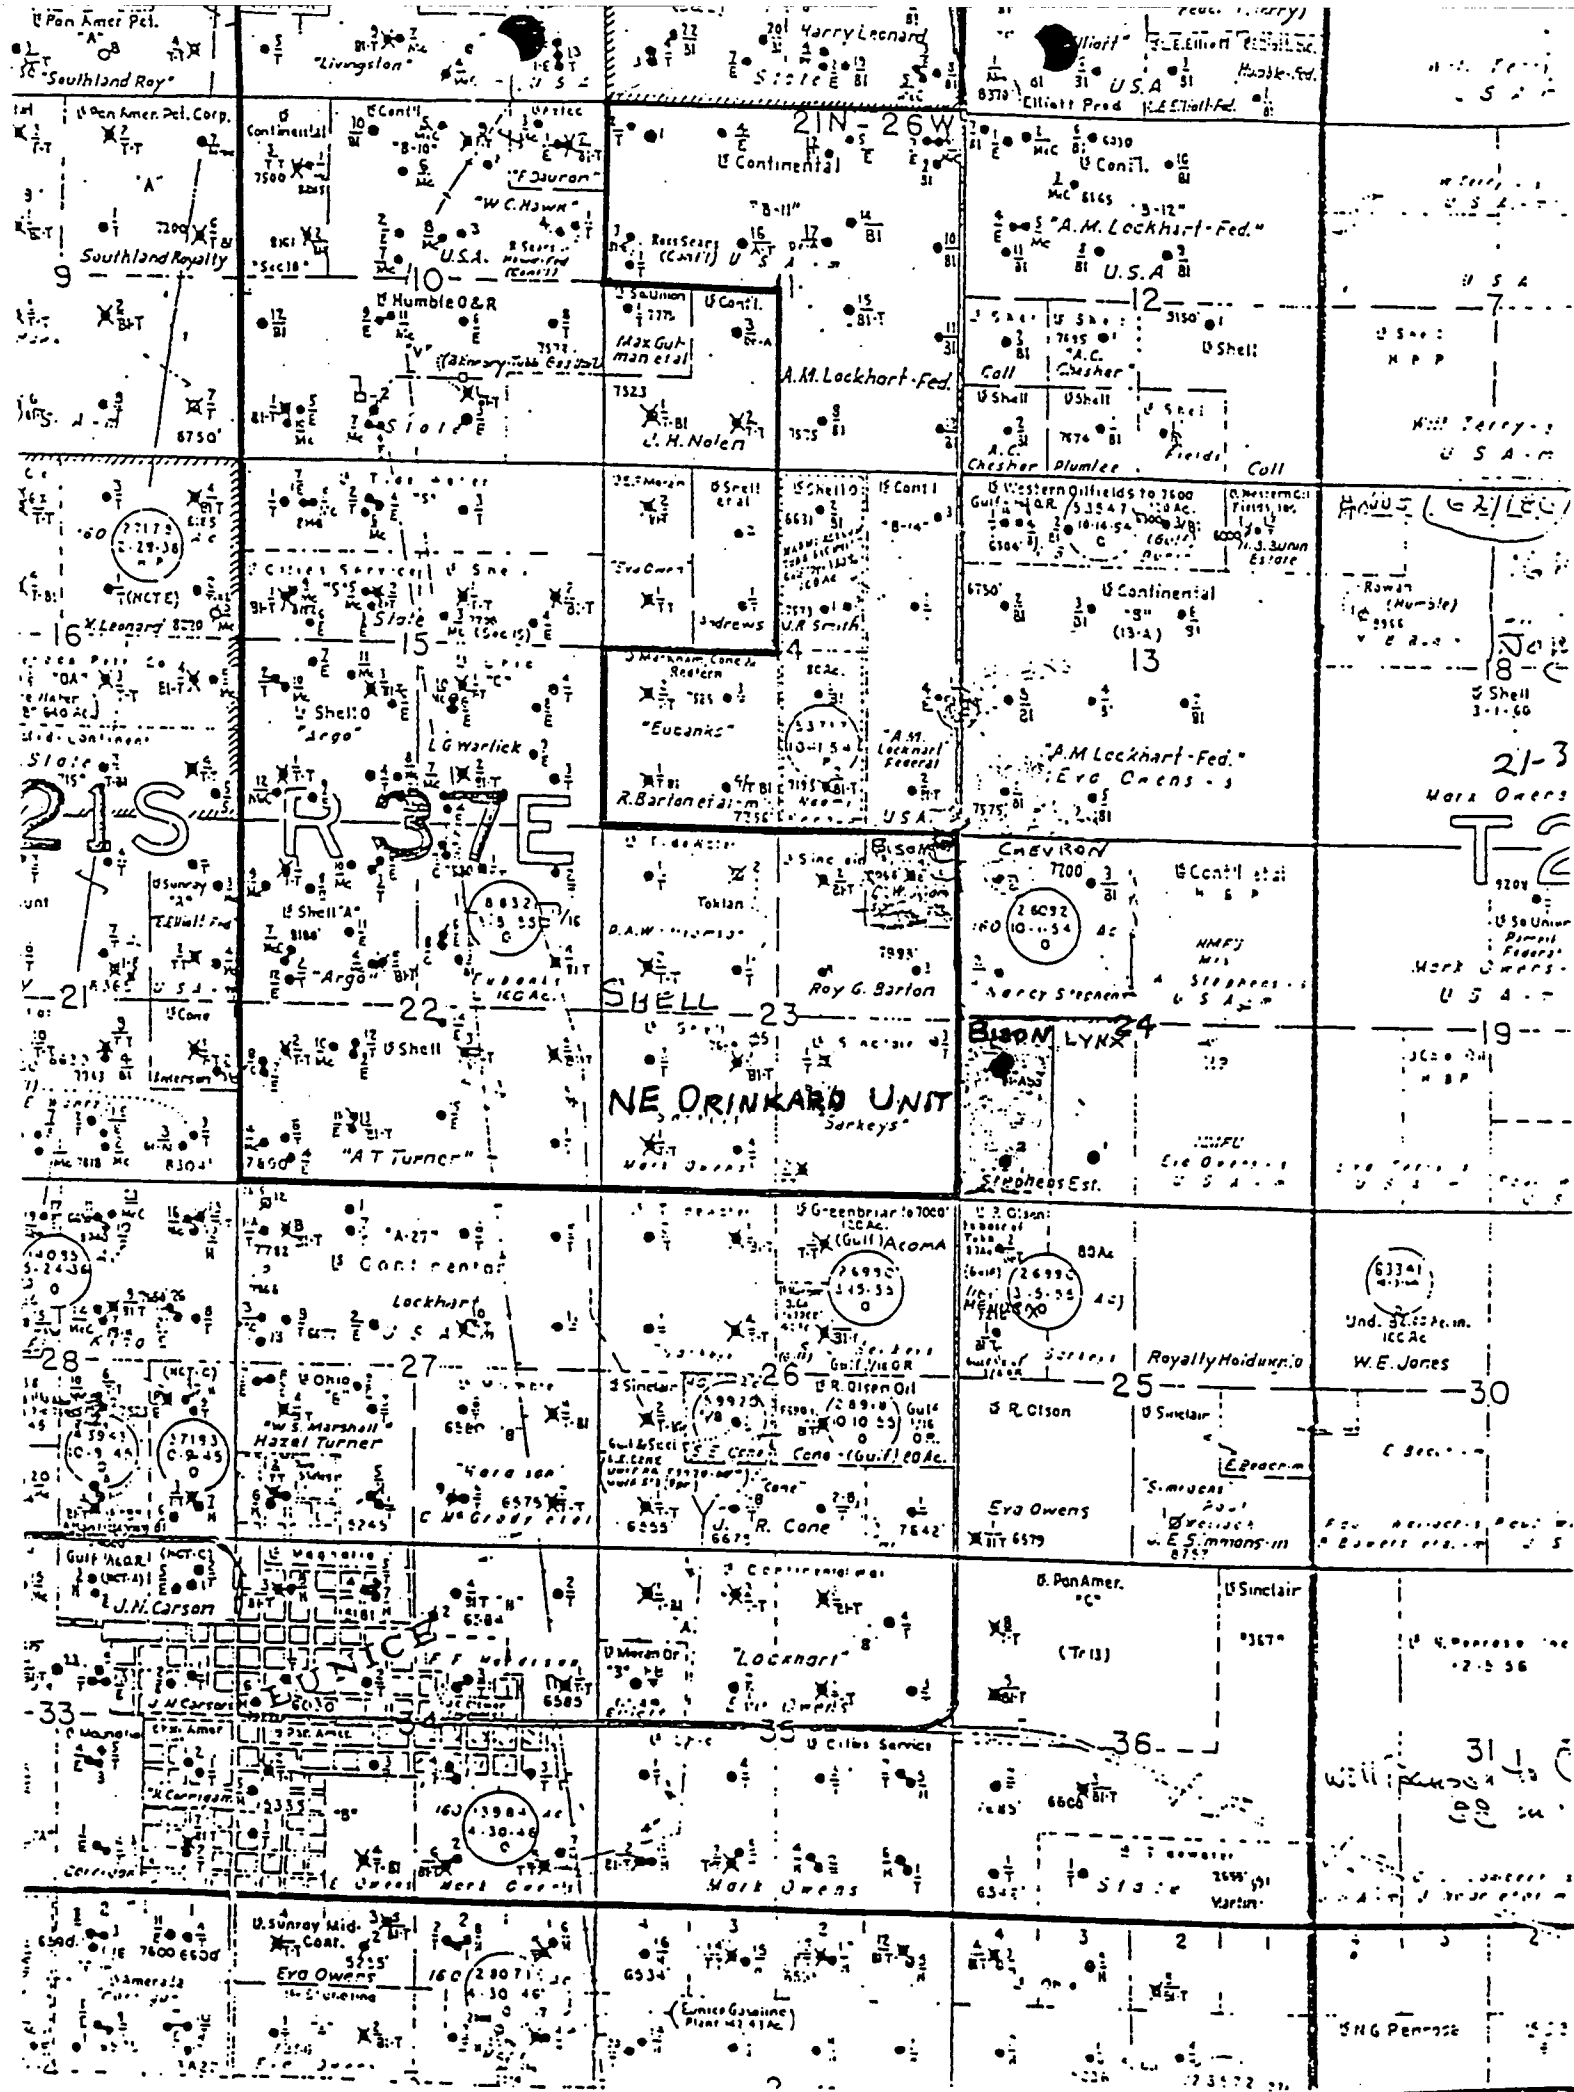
Pan Amer Pet.
"Southland Roy"
"Livingston"
Harry Leonard
State
"Elliott"
E.Elliott
Humble-Fed.
U.S.A
Elliott Prod
E.Elliott-Fed.
Pan Amer. Pet. Corp.
"A"
Southland Royalty
9
Continental
"B-10"
"F.Duran"
"W.C.Hawk"
U.S.A.
10
Humble O&R
Ross Sears (Cont'l)
21N-26W
Continental
"B-11"
1
Cont'l.
"B-12"
"A.M. Lockhart-Fed."
U.S.A
12
U.S.A
7
Sun Union
Cont'l.
Max Guttman et al
7523
J.H.Nolen
A.M.Lockhart-Fed.
Shell
"A.C. Chesher"
Shell
Call
A.C. Chesher
Plumlee
Fields
Call
State
6750'
Shell
Cont'l
"B-14"
Western Oilfields
Gulf
(Gulf)
Estate
U.S.A
Cities Service
State
16
15
Eva Owens
Andrews
U.R. Smith
14
Continental
13
Rowan (Humble)
8
Shell 3-1-60
Shell
"Argo"
L.G.Warlick
"Eubanks"
R.Barton et al
"A.M. Lockhart Federal"
"A.M Lockhart-Fed."
Eva Owens
21-3
Mark Owens
21S R37E
T2
U.S.A
Bison
CHEVRON
7700
Cont'l
Sunray
Shell "A"
"Argo"
Tokian
D.A.W.
Roy G. Barton
Mark Owens
U.S.A
Cone
21
22
SHELL 23
BISON LYNX 24
19
Shell
Emerson
NE DRINKARD UNIT
Sarkeys
"A.T.Turner"
7650'
Mark Owens
Eva Owens
Stephens Est.
Continental
"A-27"
Lockhart
U.S.A
Greenbriar
(Gulf) ACOMA
Royalty Holdings
Und.
W.E.Jones
28
27
26
25
30
Ohio
"W.S.Marshall"
Hazel Turner
Sinclair
Cone
R.Olsen Oil
R. Olsen
Sinclair
Cone (Gulf) 80Ac.
"Cone"
R. Cone
Eva Owens
E.S.Simmons
C.McGrady et al
6575
5245
6555
7642
Magnolia
Gulf
J.N.Carson
Pan Amer.
"C"
Sinclair
EUNICE
Moran Oil
"Lockhart"
Eva Owens
(Tr 13)
33
34
35
36
31
Cities Service
J.N.Carson
Pan Amer
Magnolia
Carrigan
Carrigan
Mark Owens
Mark Owens
State
Martin
Sunray Mid-Cont.
Eva Owens
Amerada
Eunice Gasoline Plant
N.G.Penrose